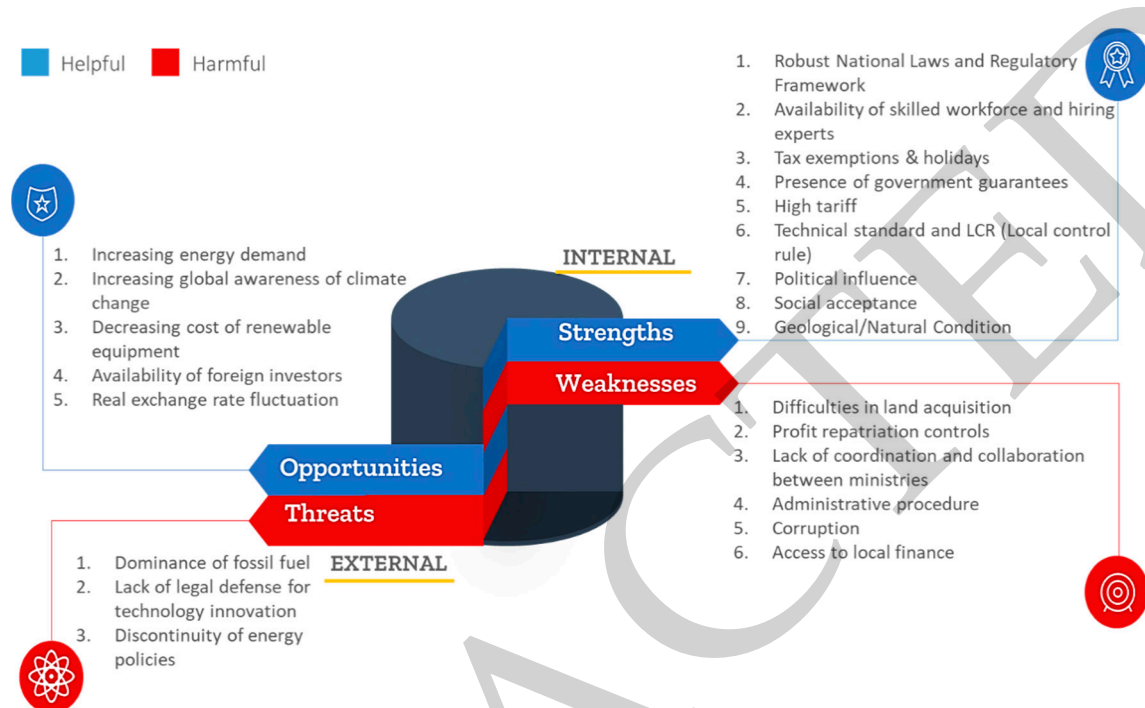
Helpful Harmful

1. Robust National Laws and Regulatory Framework
2. Availability of skilled workforce and hiring experts
3. Tax exemptions & holidays
4. Presence of government guarantees
5. High tariff
6. Technical standard and LCR (Local control rule)
7. Political influence
8. Social acceptance
9. Geological/Natural Condition

INTERNAL

1. Increasing energy demand
2. Increasing global awareness of climate change
3. Decreasing cost of renewable equipment
4. Availability of foreign investors
5. Real exchange rate fluctuation

Strengths

Weaknesses

1. Difficulties in land acquisition
2. Profit repatriation controls
3. Lack of coordination and collaboration between ministries
4. Administrative procedure
5. Corruption
6. Access to local finance

Opportunities

Threats

1. Dominance of fossil fuel
2. Lack of legal defense for technology innovation
3. Discontinuity of energy policies

EXTERNAL

ACCEPTED